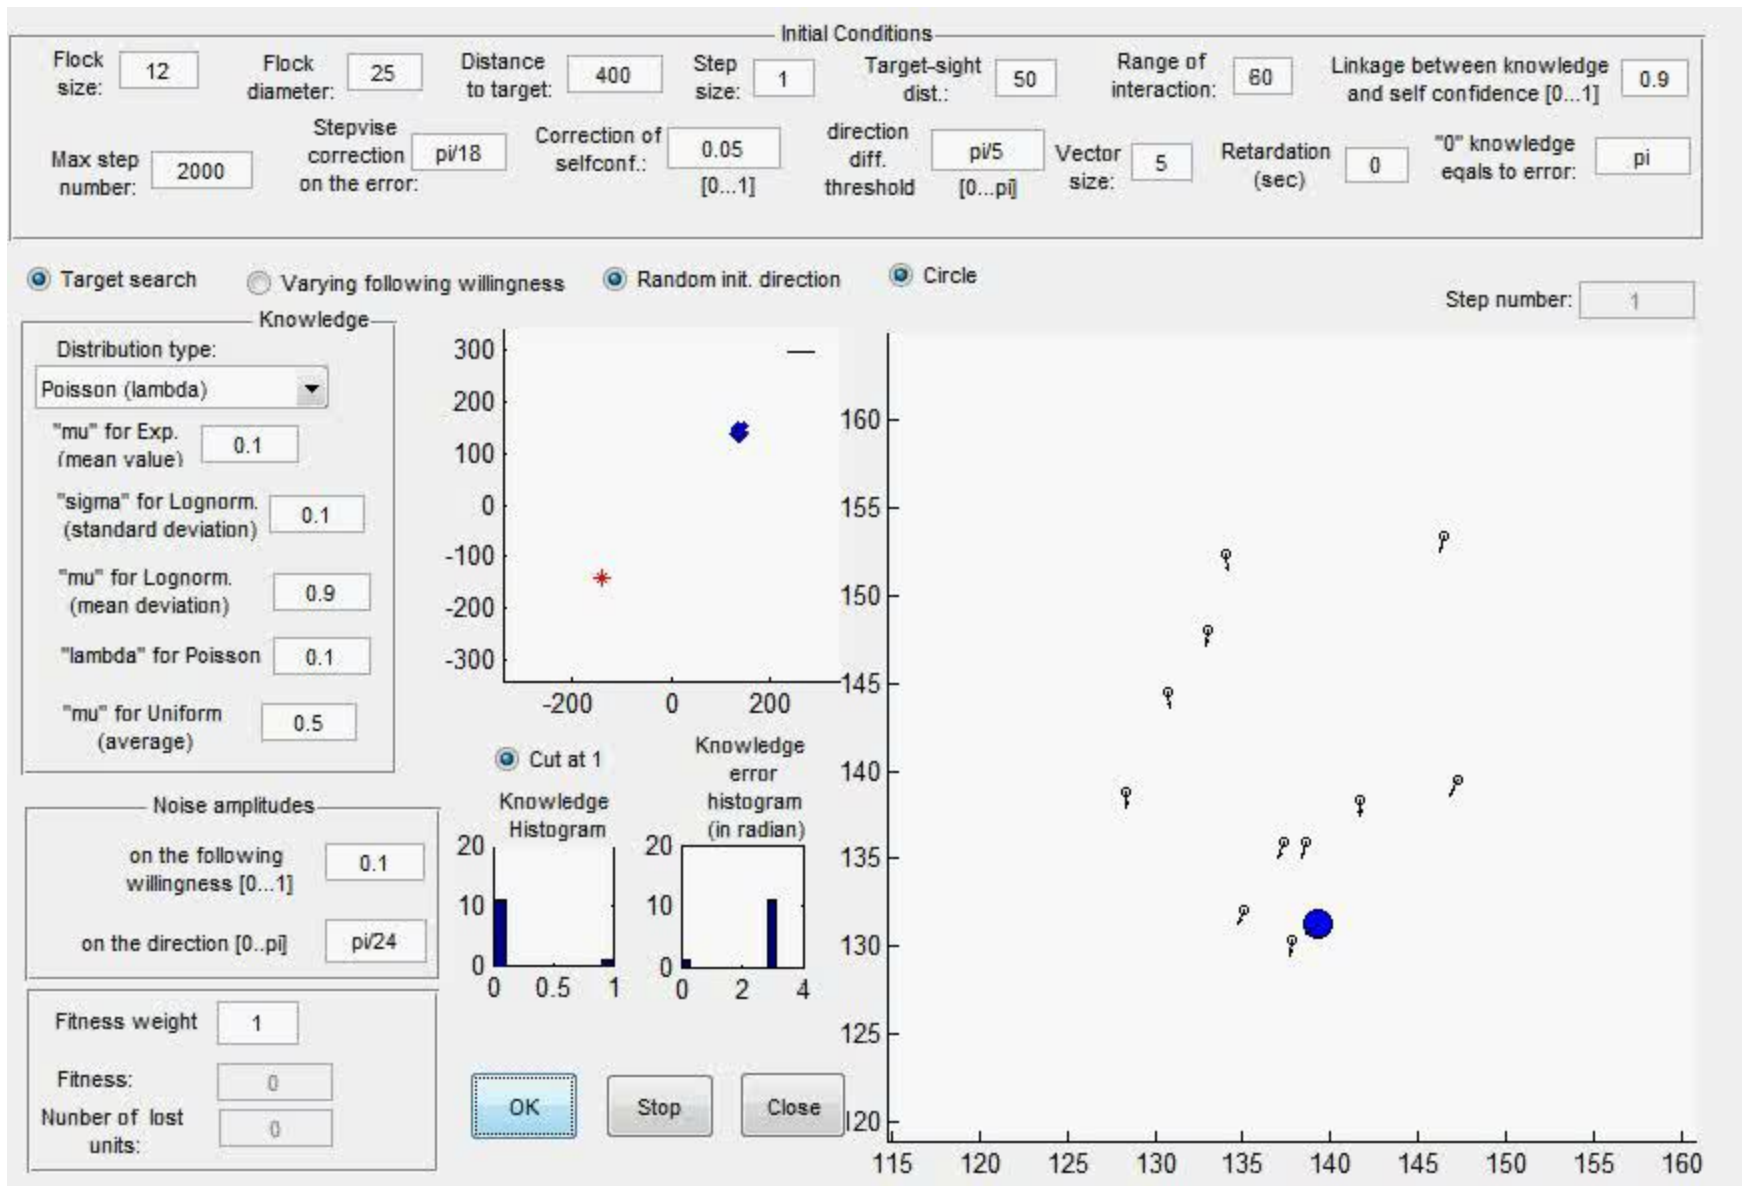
Initial Conditions

Flock size: 12
Flock diameter: 25
Distance to target: 400
Step size: 1
Target-sight dist.: 50
Range of interaction: 60
Linkage between knowledge and self confidence [0...1] 0.9

Max step number: 2000
Stepvise correction on the error: pi/18
Correction of selfconf.: 0.05 [0...1]
direction diff. threshold pi/5 [0...pi]
Vector size: 5
Retardation (sec) 0
"0" knowledge eqals to error: pi

Target search
Varying following willingness
Random init. direction
Circle

Step number: 1

Knowledge
Distribution type:
Poisson (lambda)
"mu" for Exp. (mean value) 0.1
"sigma" for Lognorm. (standard deviation) 0.1
"mu" for Lognorm. (mean deviation) 0.9
"lambda" for Poisson 0.1
"mu" for Uniform (average) 0.5

Noise amplitudes
on the following willingness [0...1] 0.1
on the direction [0..pi] pi/24

Fitness weight 1
Fitness: 0
Nunber of lost units: 0

300
200
100
0
-100
-200
-300
-200 0 200

Cut at 1
Knowledge Histogram
Knowledge error histogram (in radian)
20
10
0
0 0.5 1
20
10
0
0 2 4

OK
Stop
Close

160
155
150
145
140
135
130
125
120
115 120 125 130 135 140 145 150 155 160